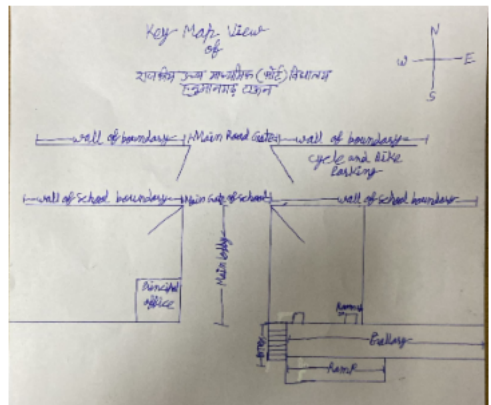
Key Map View
of
राजकीय उच्च माध्यमिक (बालक) विद्यालय
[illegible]

N
W
E
S

wall of boundary
Main Road Gate
wall of boundary
cycle and bike parking

wall of school boundary
Main Gate of school
wall of school boundary

Main Lobby

Principal office

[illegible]

Gallery

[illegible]

Ramp